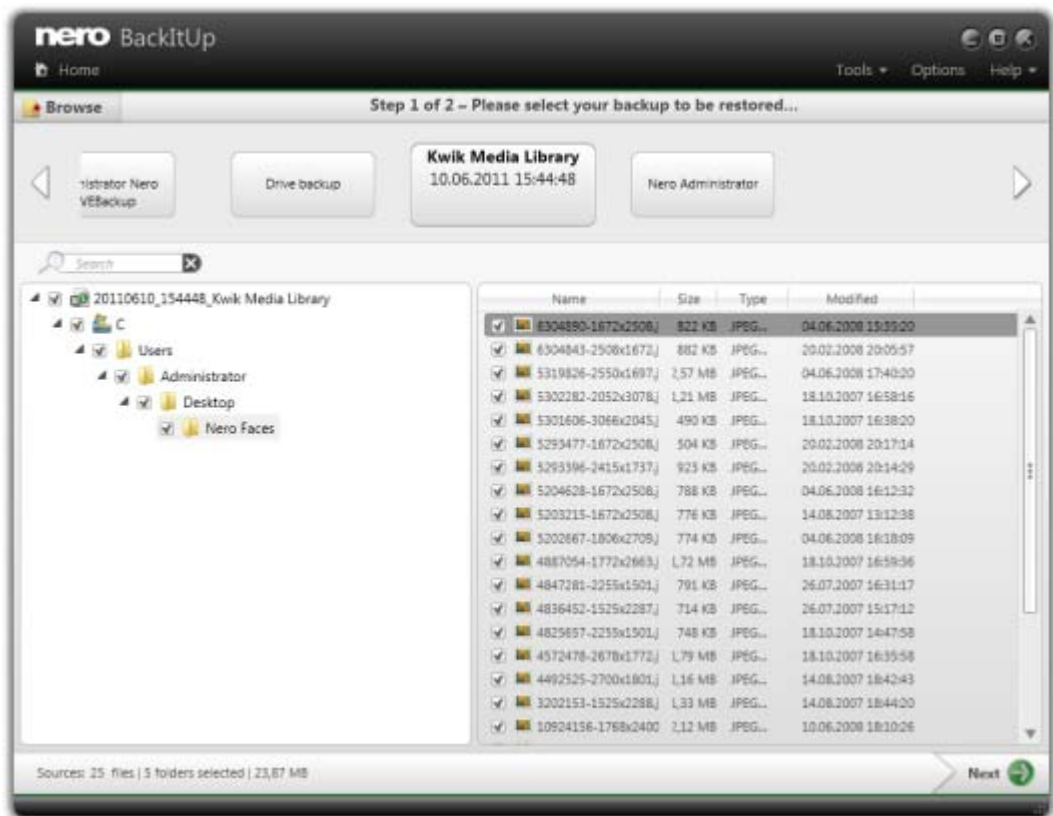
nero BackItUp

Home

Tools ▾ Options Help ▾

Browse

Step 1 of 2 – Please select your backup to be restored...

nistrator Nero VEBackup

Drive backup

Kwik Media Library
10.06.2011 15:44:48

Nero Administrator

Search

20110610_154448_Kwik Media Library
C
Users
Administrator
Desktop
Nero Faces

| Name | Size | Type | Modified |
|---|---|---|---|
| 6304890-1672x2508.j | 822 KB | JPEG... | 04.06.2008 15:35:20 |
| 6304843-2508x1672.j | 882 KB | JPEG... | 20.02.2008 20:05:57 |
| 5319826-2550x1697.j | 2,57 MB | JPEG... | 04.06.2008 17:40:20 |
| 5302282-2052x3078.j | 1,21 MB | JPEG... | 18.10.2007 16:58:16 |
| 5301606-3066x2045.j | 490 KB | JPEG... | 18.10.2007 16:38:20 |
| 5293477-1672x2508.j | 504 KB | JPEG... | 20.02.2008 20:17:14 |
| 5293396-2415x1737.j | 923 KB | JPEG... | 20.02.2008 20:14:29 |
| 5204628-1672x2508.j | 788 KB | JPEG... | 04.06.2008 16:12:32 |
| 5203215-1672x2508.j | 776 KB | JPEG... | 14.08.2007 13:12:38 |
| 5202667-1806x2709.j | 774 KB | JPEG... | 04.06.2008 16:18:09 |
| 4887054-1772x2663.j | 1,72 MB | JPEG... | 18.10.2007 16:59:36 |
| 4847281-2255x1501.j | 791 KB | JPEG... | 26.07.2007 16:31:17 |
| 4836452-1525x2287.j | 714 KB | JPEG... | 26.07.2007 15:17:12 |
| 4825657-2255x1501.j | 748 KB | JPEG... | 18.10.2007 14:47:58 |
| 4572478-2678x1772.j | 1,79 MB | JPEG... | 18.10.2007 16:35:58 |
| 4492525-2700x1801.j | 1,16 MB | JPEG... | 14.08.2007 18:42:43 |
| 3202153-1525x2288.j | 1,33 MB | JPEG... | 14.08.2007 18:44:20 |
| 10924156-1768x2400 | 2,12 MB | JPEG... | 10.06.2008 18:10:26 |

Sources: 25 files | 5 folders selected | 23,87 MB

Next